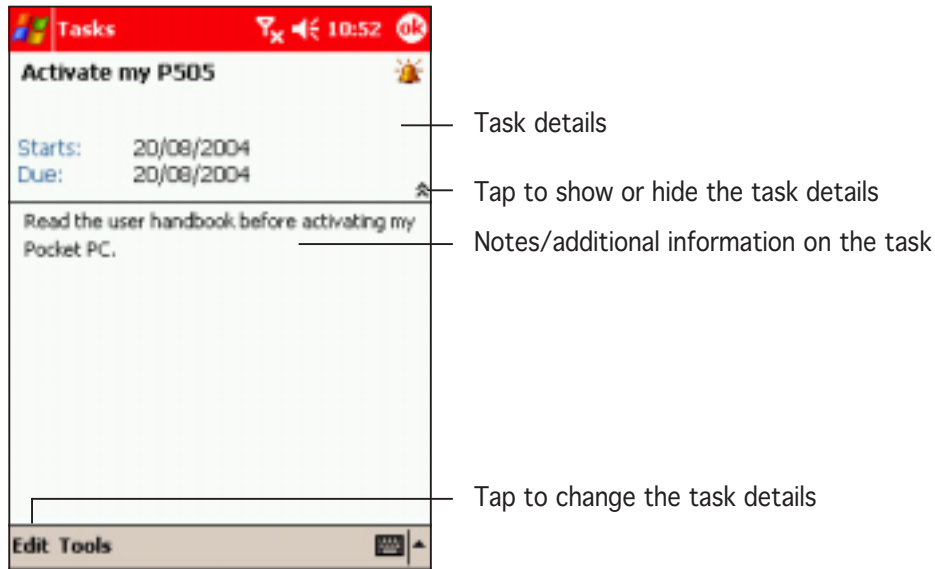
Tasks 10:52 ok

Activate my P505

Starts: 20/08/2004
Due: 20/08/2004

Read the user handbook before activating my Pocket PC.

Edit Tools

Task details

Tap to show or hide the task details

Notes/additional information on the task

Tap to change the task details